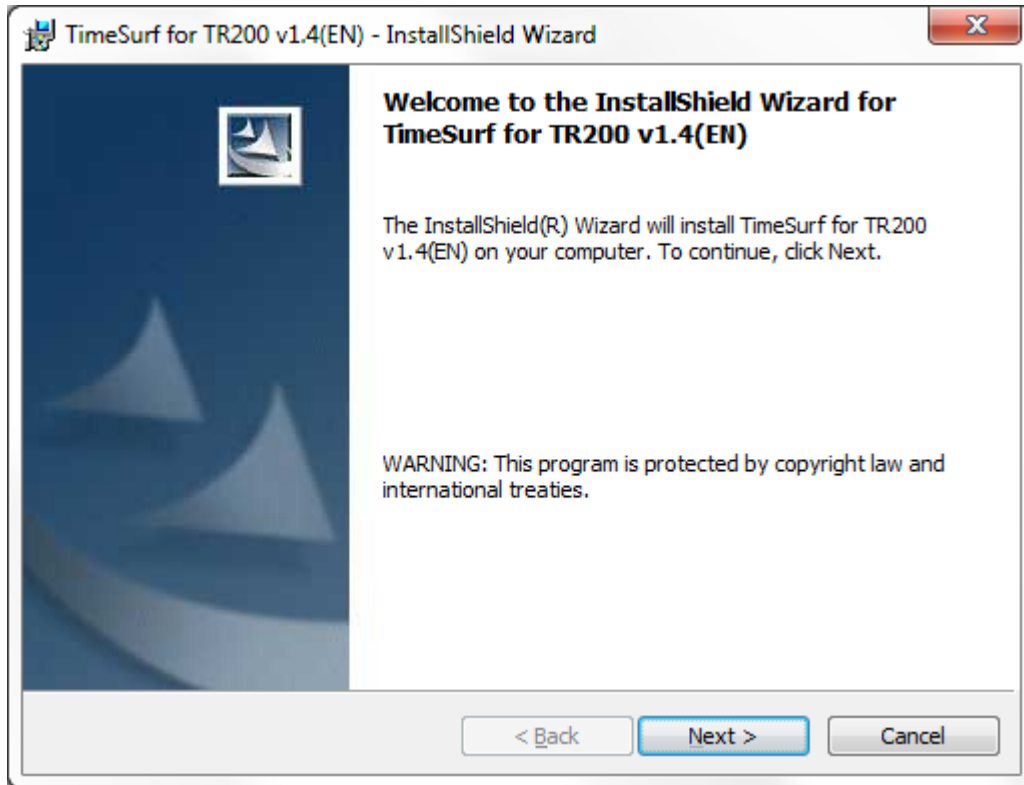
TimeSurf for TR200 v1.4(EN) - InstallShield Wizard

Welcome to the InstallShield Wizard for TimeSurf for TR200 v1.4(EN)

The InstallShield(R) Wizard will install TimeSurf for TR200 v1.4(EN) on your computer. To continue, click Next.

WARNING: This program is protected by copyright law and international treaties.

< Back

Next >

Cancel